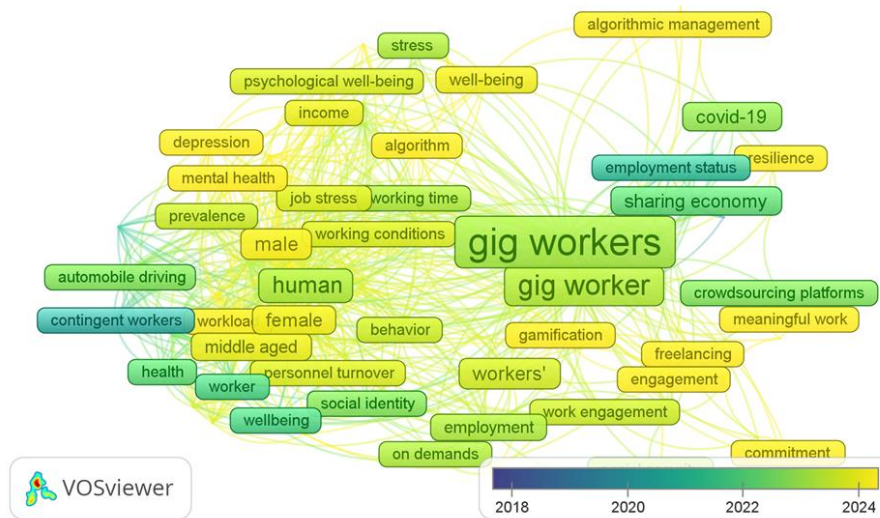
algorithmic management
stress
psychological well-being
well-being
income
covid-19
depression
algorithm
employment status
resilience
mental health
job stress
working time
sharing economy
prevalence
male
working conditions
gig workers
human
gig worker
automobile driving
crowdsourcing platforms
contingent workers
workload
female
behavior
meaningful work
gamification
middle aged
freelancing
health
personnel turnover
workers'
engagement
worker
social identity
wellbeing
work engagement
employment
on demands
commitment
VOSviewer
2018
2020
2022
2024